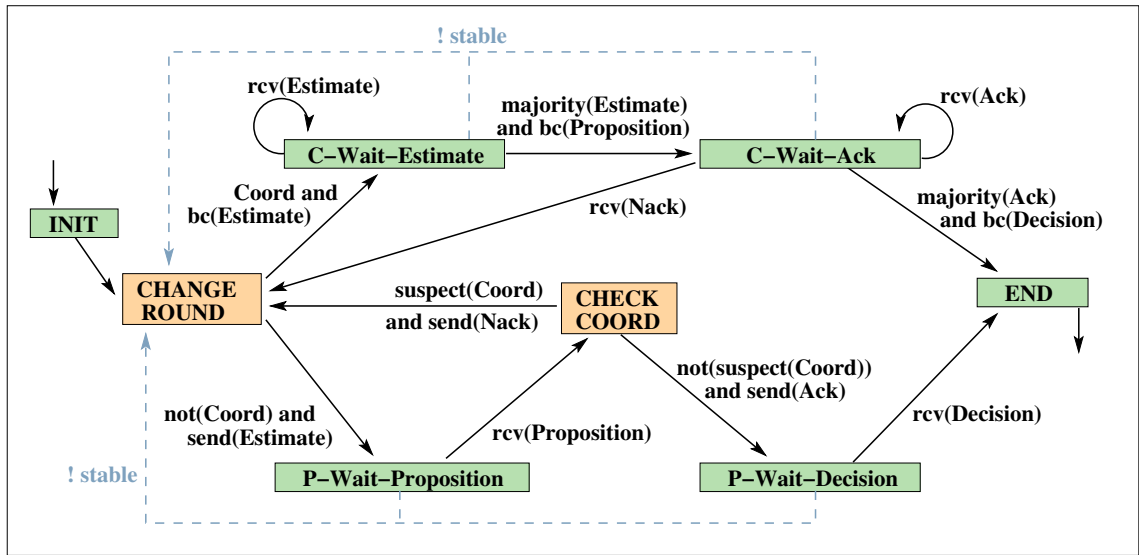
! stable

rcv(Estimate)

majority(Estimate) and bc(Proposition)

rcv(Ack)

C−Wait−Estimate

C−Wait−Ack

Coord and bc(Estimate)

rcv(Nack)

majority(Ack) and bc(Decision)

INIT

CHANGE ROUND

suspect(Coord) and send(Nack)

CHECK COORD

END

not(suspect(Coord)) and send(Ack)

not(Coord) and send(Estimate)

rcv(Proposition)

rcv(Decision)

! stable

P−Wait−Proposition

P−Wait−Decision